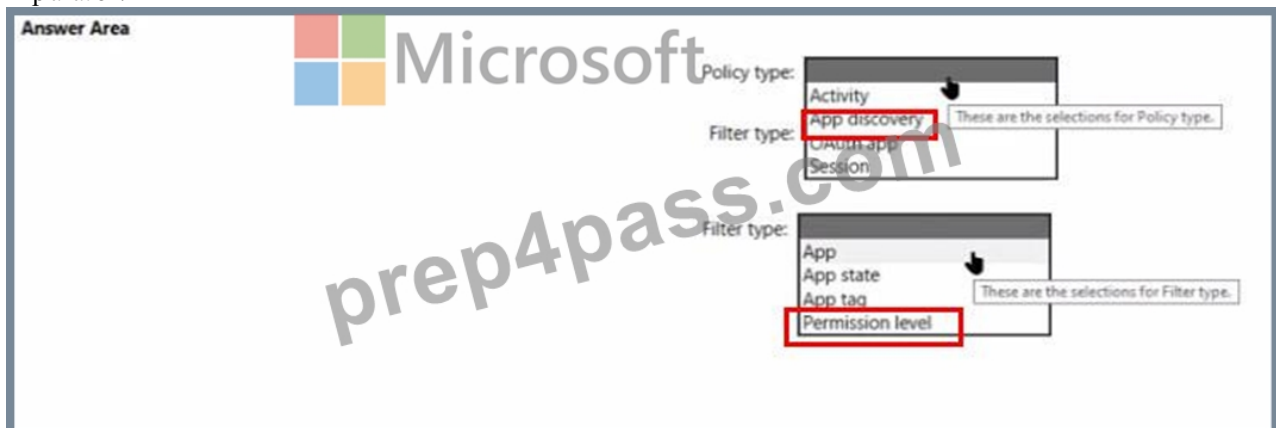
Answer Area

Microsoft

Policy type:
Activity
App discovery
OAuth app
Session

These are the selections for Policy type.

Filter type:

prep4pass.com

Filter type:
App
App state
App tag
Permission level

These are the selections for Filter type.